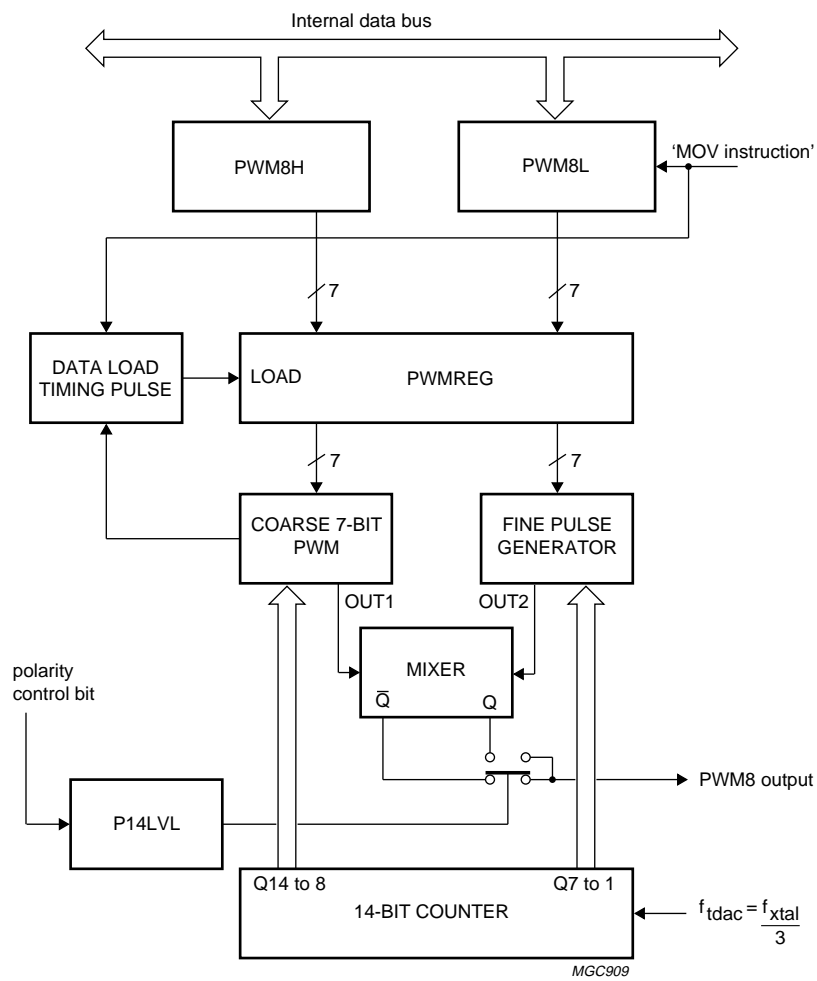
Internal data bus

PWM8H

PWM8L

'MOV instruction'

7

7

DATA LOAD TIMING PULSE

LOAD

PWMREG

7

7

COARSE 7-BIT PWM

FINE PULSE GENERATOR

OUT1

OUT2

MIXER

$\overline{Q}$

Q

polarity control bit

PWM8 output

P14LVL

Q14 to 8

Q7 to 1

14-BIT COUNTER

$f_{tdac} = \frac{f_{xtal}}{3}$

MGC909